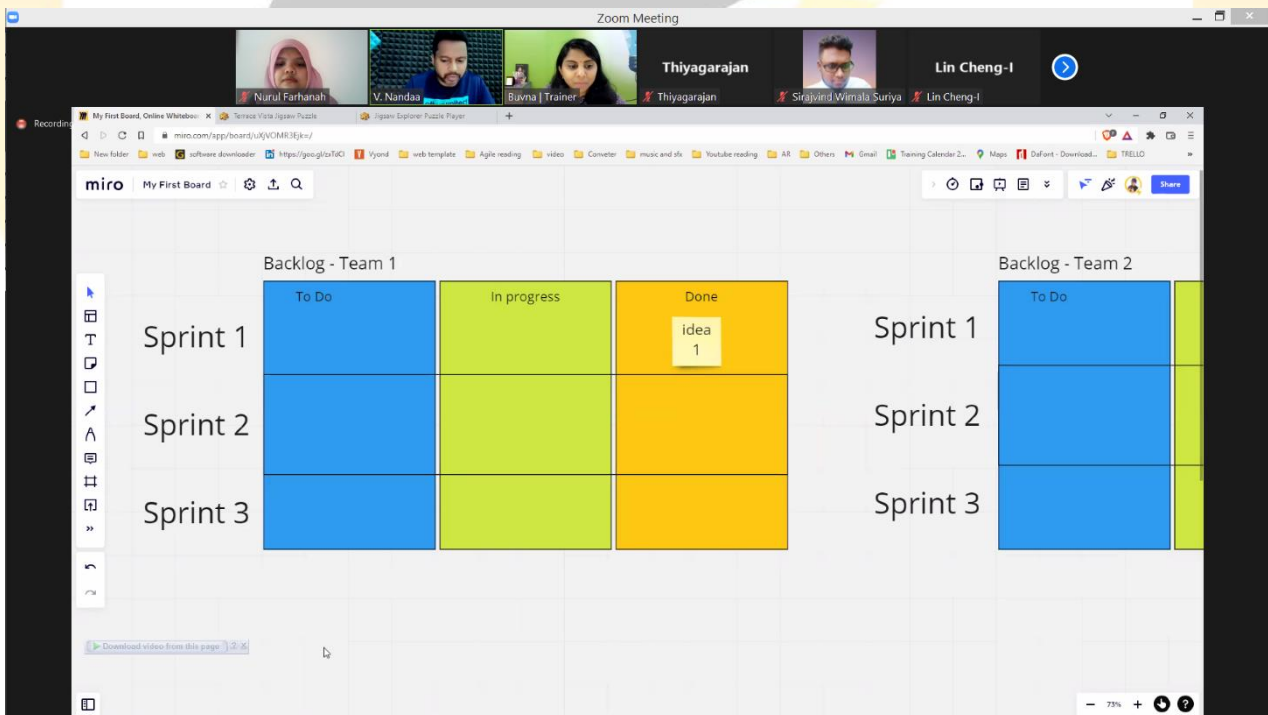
Zoom Meeting

Nurul Farhanah
V. Nandaa
Buvna | Trainer
Thiyagarajan
Thiyagarajan
Sirajvind Wimala Suriya
Lin Cheng-I
Lin Cheng-I

Recording

My First Board, Online Whiteboa
Terrace Vista Jigsaw Puzzle
Jigsaw Explorer Puzzle Player

miro.com/app/board/uXjVOMR3Ejk=/

New folder
web
software downloader
https://goo.gl/zxTdCl
Vyond
web template
Agile reading
video
Conveter
music and sfx
Youtube reading
AR
Others
Gmail
Training Calendar 2...
Maps
DaFont - Download...
TRELLO

miro
My First Board

Share

Backlog - Team 1

| | To Do | In progress | Done |
|---|---|---|---|
| Sprint 1 | | | idea 1 |
| Sprint 2 | | | |
| Sprint 3 | | | |

Backlog - Team 2

| | To Do |
|---|---|
| Sprint 1 | |
| Sprint 2 | |
| Sprint 3 | |

Download video from this page

73%